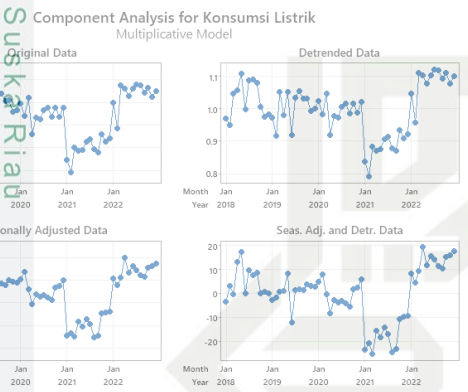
Component Analysis for Konsumsi Listrik
Multiplicative Model

Original Data

Jan 2020 | Jan 2021 | Jan 2022

Detrended Data

1.1
1.0
0.9
0.8

Month Jan | Jan | Jan | Jan | Jan
Year 2018 | 2019 | 2020 | 2021 | 2022

onally Adjusted Data

Jan 2020 | Jan 2021 | Jan 2022

Seas. Adj. and Detr. Data

20
10
0
-10
-20

Month Jan | Jan | Jan | Jan | Jan
Year 2018 | 2019 | 2020 | 2021 | 2022

Suska Riau